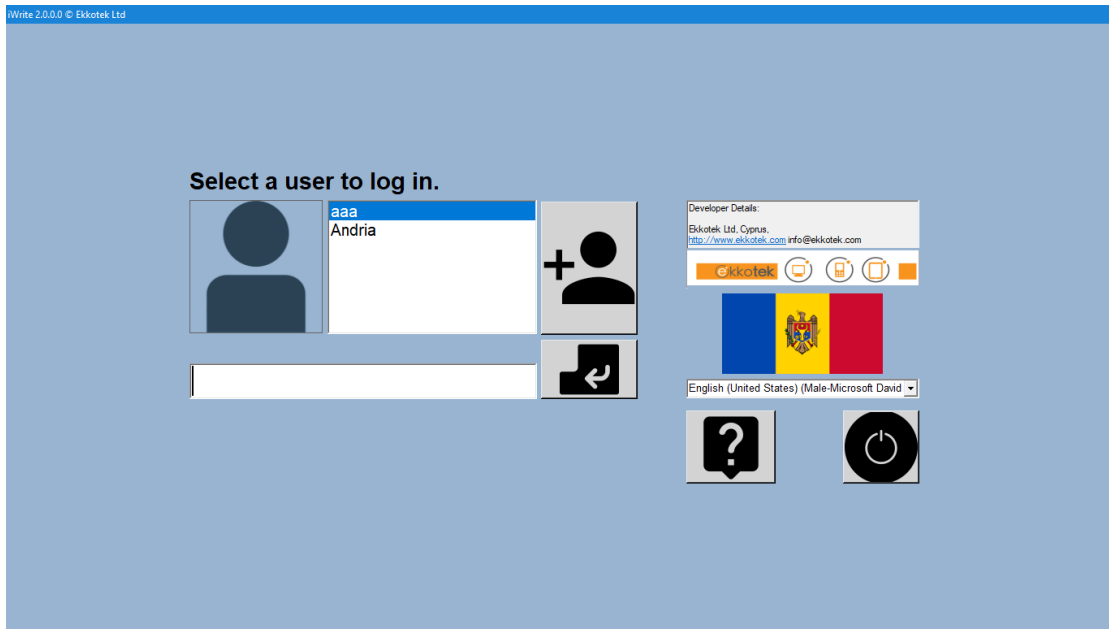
iWrite 2.0.0.0 © Ekkotek Ltd

Select a user to log in.

aaa
Andria

Developer Details:

Ekkotek Ltd, Cyprus,
http://www.ekkotek.com info@ekkotek.com

ekkotek

English (United States) (Male-Microsoft David